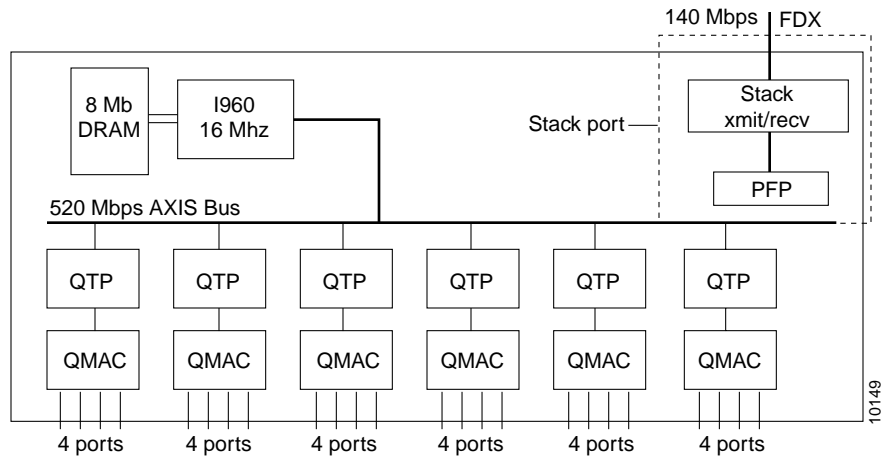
140 Mbps FDX

8 Mb DRAM

I960 16 Mhz

Stack port

Stack xmit/recv

PFP

520 Mbps AXIS Bus

QTP

QTP

QTP

QTP

QTP

QTP

QMAC

QMAC

QMAC

QMAC

QMAC

QMAC

4 ports

4 ports

4 ports

4 ports

4 ports

4 ports

10149